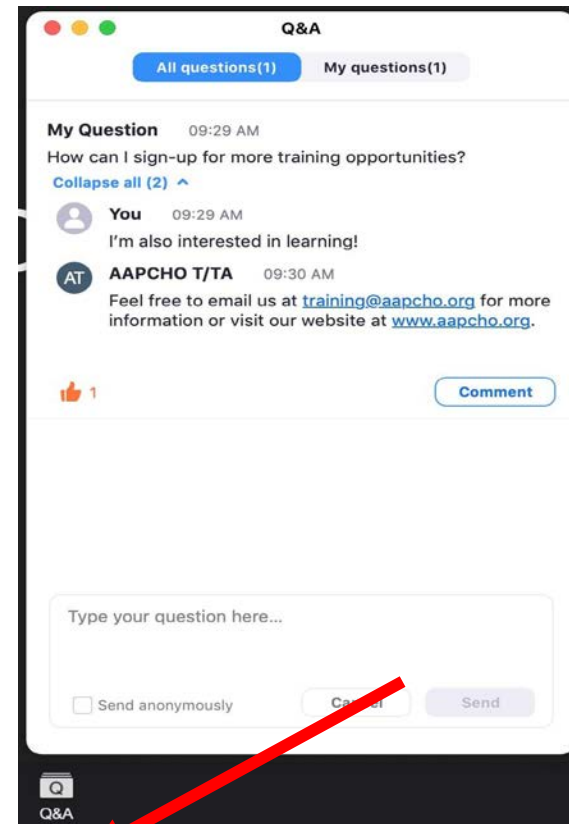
Q&A

All questions(1) My questions(1)

My Question 09:29 AM
How can I sign-up for more training opportunities?
Collapse all (2)

You 09:29 AM
I'm also interested in learning!

AT AAPCHO T/TA 09:30 AM
Feel free to email us at training@aapcho.org for more information or visit our website at www.aapcho.org.

1

Comment

Type your question here...

Send anonymously

Ca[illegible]el

Send

Q
Q&A